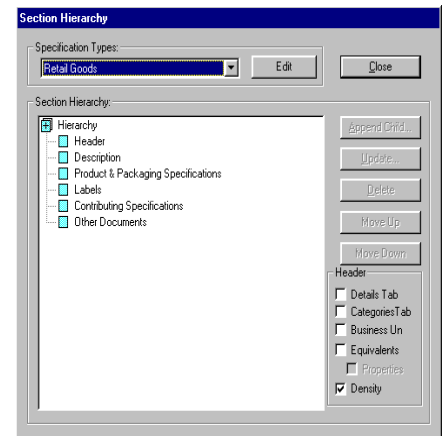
Section Hierarchy

Specification Types:
Retail Goods
Edit
Close

Section Hierarchy:
Hierarchy
Header
Description
Product & Packaging Specifications
Labels
Contributing Specifications
Other Documents

Append Child...
Update...
Delete
Move Up
Move Down

Header
Details Tab
CategoriesTab
Business Un
Equivalents
Properties
Density